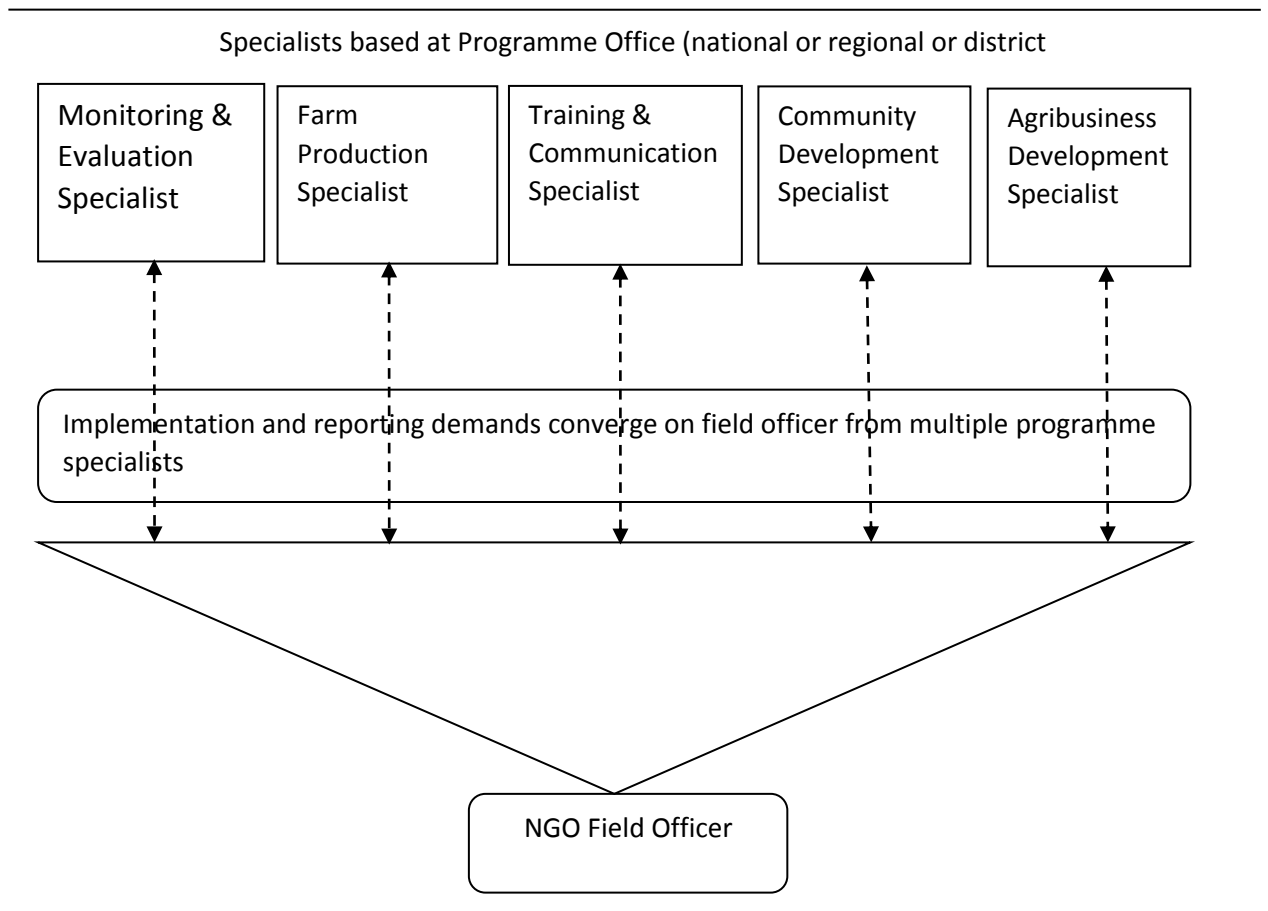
Specialists based at Programme Office (national or regional or district

Monitoring & Evaluation Specialist

Farm Production Specialist

Training & Communication Specialist

Community Development Specialist

Agribusiness Development Specialist

Implementation and reporting demands converge on field officer from multiple programme specialists

NGO Field Officer